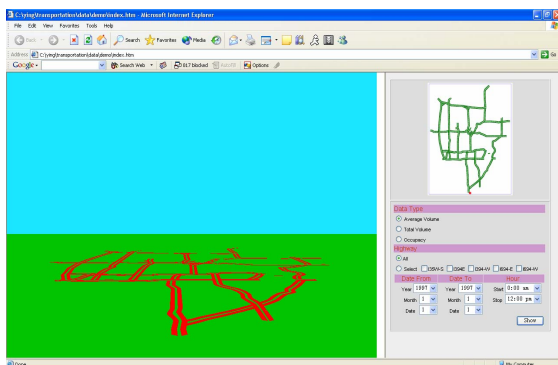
C:\yieg\transportation\data\demo\index.htm - Microsoft Internet Explorer

File Edit View Favorites Tools Help

Back Search Favorites Media

Address C:\yieg\transportation\data\demo\index.htm

Go

Google Search Web 817 blocked AutoFill Options

Data Type

Average Volume

Total Volume

Occupancy

Highway

All

Select I35W-S I394E I694-W I694-E I694-W

Date From

Date To

Hour

Year 1997

Year 1997

Start 0:00 am.

Month 1

Month 1

Stop 12:00 pm

Date 1

Date 1

Show

Done

My Computer